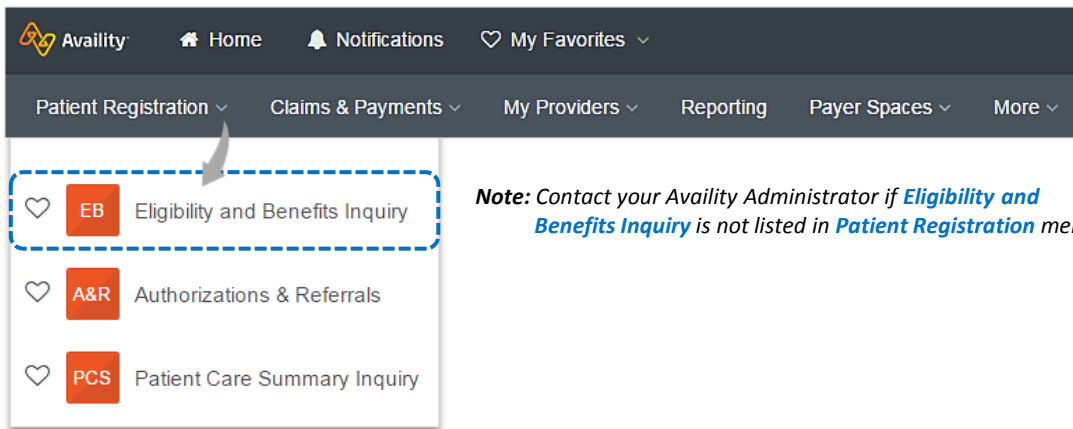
Availity Home Notifications My Favorites

Patient Registration Claims & Payments My Providers Reporting Payer Spaces More

EB Eligibility and Benefits Inquiry

A&R Authorizations & Referrals

PCS Patient Care Summary Inquiry

**Note:** Contact your Availity Administrator if **Eligibility and Benefits Inquiry** is not listed in **Patient Registration** me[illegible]